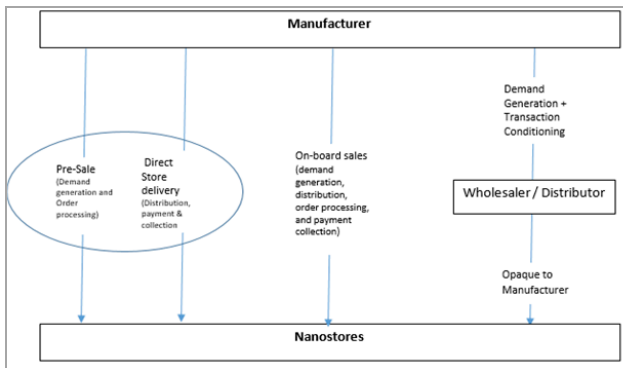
Manufacturer

Pre-Sale
(Demand generation and Order processing)

Direct Store delivery
(Distribution, payment & collection)

On-board sales
(demand generation, distribution, order processing, and payment collection)

Demand Generation + Transaction Conditioning

Wholesaler / Distributor

Opaque to Manufacturer

Nanostores